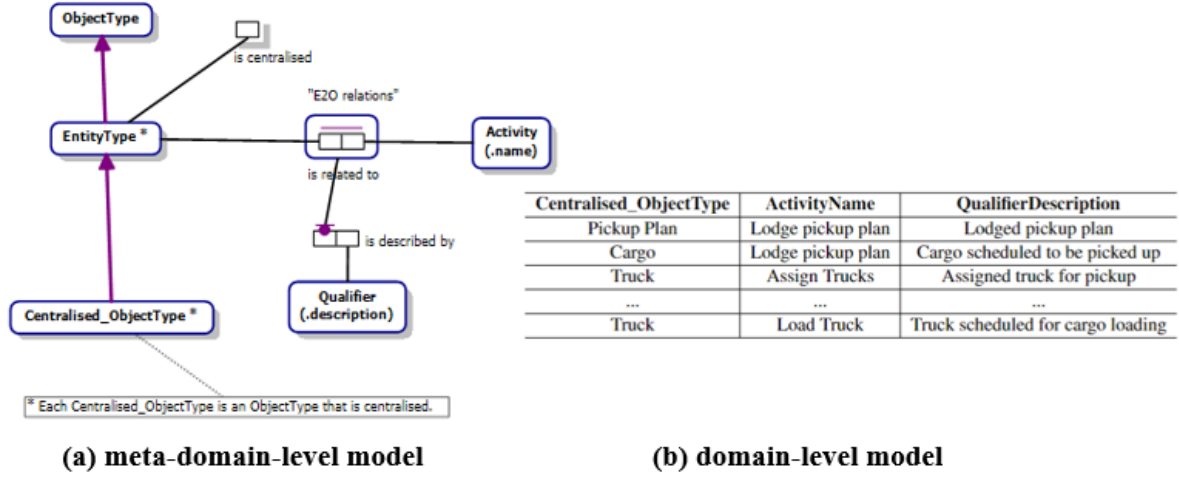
ObjectType

is centralised

"E2O relations"

EntityType *

Activity (.name)

is related to

is described by

Qualifier (.description)

Centralised_ObjectType *

* Each Centralised_ObjectType is an ObjectType that is centralised.

| Centralised_ObjectType | ActivityName | QualifierDescription |
|---|---|---|
| Pickup Plan | Lodge pickup plan | Lodged pickup plan |
| Cargo | Lodge pickup plan | Cargo scheduled to be picked up |
| Truck | Assign Trucks | Assigned truck for pickup |
| ... | ... | ... |
| Truck | Load Truck | Truck scheduled for cargo loading |

(a) meta-domain-level model

(b) domain-level model